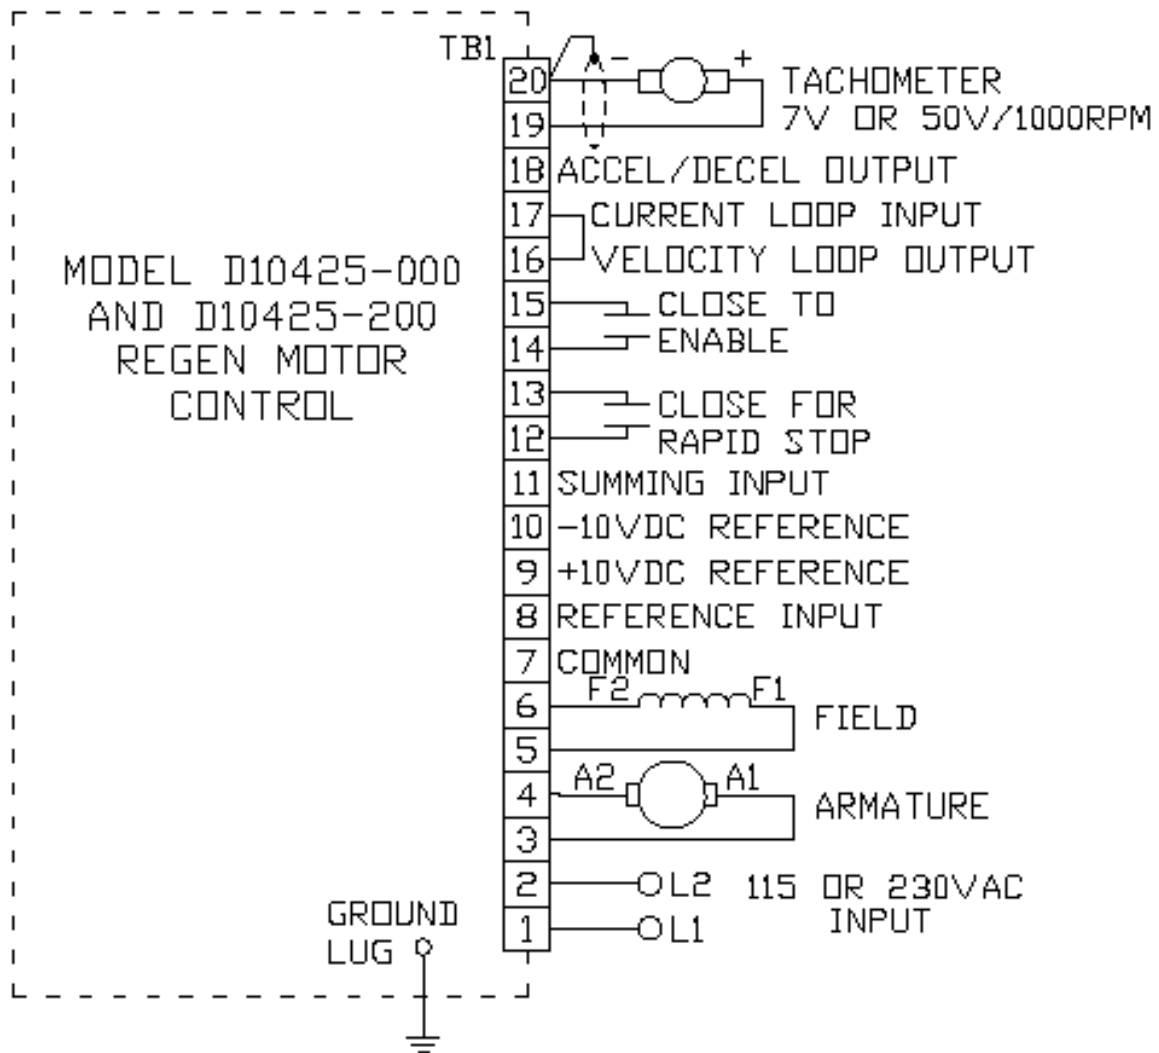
TB1

MODEL D10425-000 AND D10425-200 REGEN MOTOR CONTROL

20
19
18
17
16
15
14
13
12
11
10
9
8
7
6
5
4
3
2
1

- +
TACHOMETER
7V OR 50V/1000RPM

ACCEL/DECEL OUTPUT
CURRENT LOOP INPUT
VELOCITY LOOP OUTPUT
CLOSE TO ENABLE
CLOSE FOR RAPID STOP
SUMMING INPUT
-10VDC REFERENCE
+10VDC REFERENCE
REFERENCE INPUT
COMMON

F2 F1
FIELD

A2 A1
ARMATURE

L2
L1
115 OR 230VAC INPUT

GROUND LUG